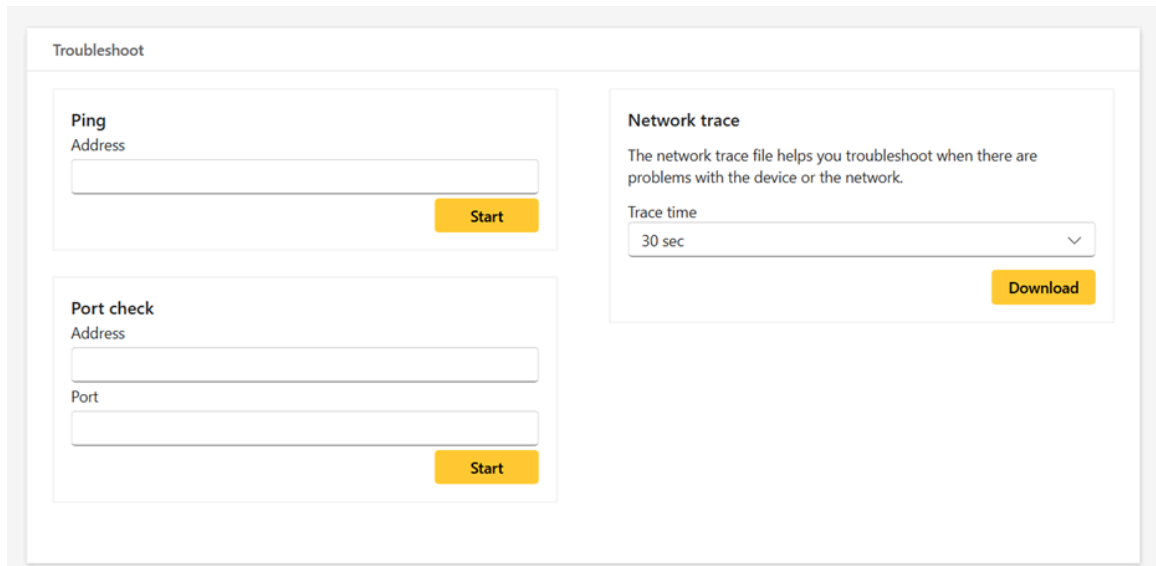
Troubleshoot

Ping
Address

Start

Port check
Address

Port

Start

Network trace

The network trace file helps you troubleshoot when there are problems with the device or the network.

Trace time
30 sec

Download